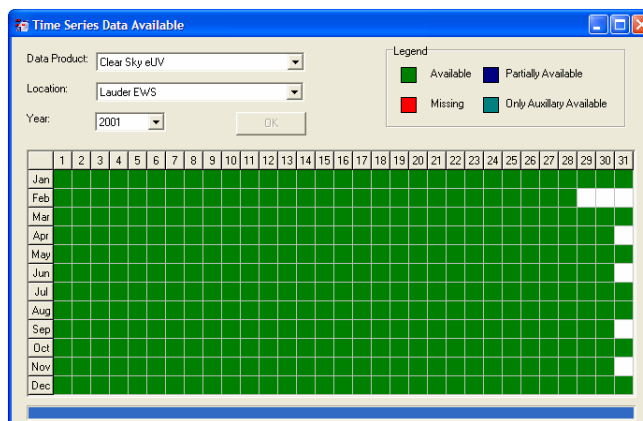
Time Series Data Available

Data Product: Clear Sky eUV

Location: Lauder EWS

Year: 2001

OK

Legend
Available
Partially Available
Missing
Only Auxillary Available

| | 1 | 2 | 3 | 4 | 5 | 6 | 7 | 8 | 9 | 10 | 11 | 12 | 13 | 14 | 15 | 16 | 17 | 18 | 19 | 20 | 21 | 22 | 23 | 24 | 25 | 26 | 27 | 28 | 29 | 30 | 31 |
|---|---|---|---|---|---|---|---|---|---|---|---|---|---|---|---|---|---|---|---|---|---|---|---|---|---|---|---|---|---|---|---|
| Jan | | | | | | | | | | | | | | | | | | | | | | | | | | | | | | | |
| Feb | | | | | | | | | | | | | | | | | | | | | | | | | | | | | | | |
| Mar | | | | | | | | | | | | | | | | | | | | | | | | | | | | | | | |
| Apr | | | | | | | | | | | | | | | | | | | | | | | | | | | | | | | |
| May | | | | | | | | | | | | | | | | | | | | | | | | | | | | | | | |
| Jun | | | | | | | | | | | | | | | | | | | | | | | | | | | | | | | |
| Jul | | | | | | | | | | | | | | | | | | | | | | | | | | | | | | | |
| Aug | | | | | | | | | | | | | | | | | | | | | | | | | | | | | | | |
| Sep | | | | | | | | | | | | | | | | | | | | | | | | | | | | | | | |
| Oct | | | | | | | | | | | | | | | | | | | | | | | | | | | | | | | |
| Nov | | | | | | | | | | | | | | | | | | | | | | | | | | | | | | | |
| Dec | | | | | | | | | | | | | | | | | | | | | | | | | | | | | | | |